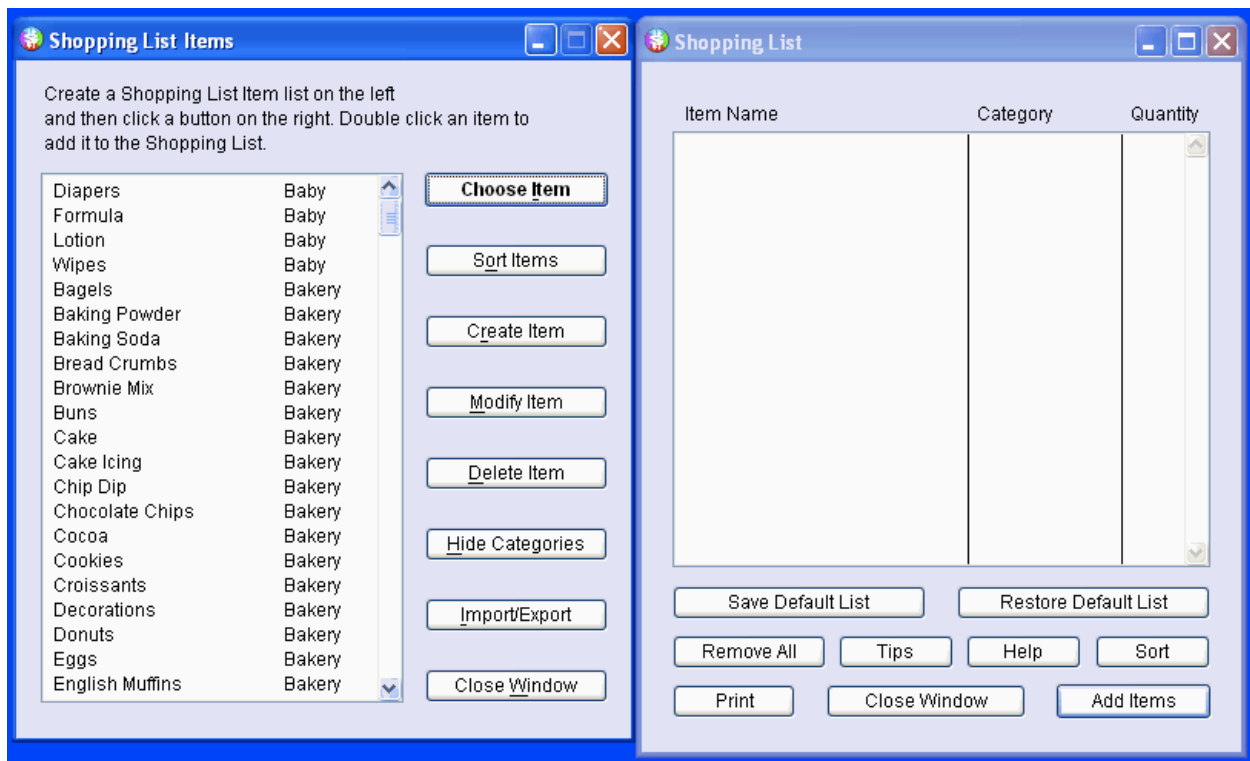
Shopping List Items

Create a Shopping List Item list on the left and then click a button on the right. Double click an item to add it to the Shopping List.

| | |
|---|---|
| Diapers | Baby |
| Formula | Baby |
| Lotion | Baby |
| Wipes | Baby |
| Bagels | Bakery |
| Baking Powder | Bakery |
| Baking Soda | Bakery |
| Bread Crumbs | Bakery |
| Brownie Mix | Bakery |
| Buns | Bakery |
| Cake | Bakery |
| Cake Icing | Bakery |
| Chip Dip | Bakery |
| Chocolate Chips | Bakery |
| Cocoa | Bakery |
| Cookies | Bakery |
| Croissants | Bakery |
| Decorations | Bakery |
| Donuts | Bakery |
| Eggs | Bakery |
| English Muffins | Bakery |

Choose Item
Sort Items
Create Item
Modify Item
Delete Item
Hide Categories
Import/Export
Close Window

Shopping List

| Item Name | Category | Quantity |
|---|---|---|

Save Default List
Restore Default List
Remove All
Tips
Help
Sort
Print
Close Window
Add Items